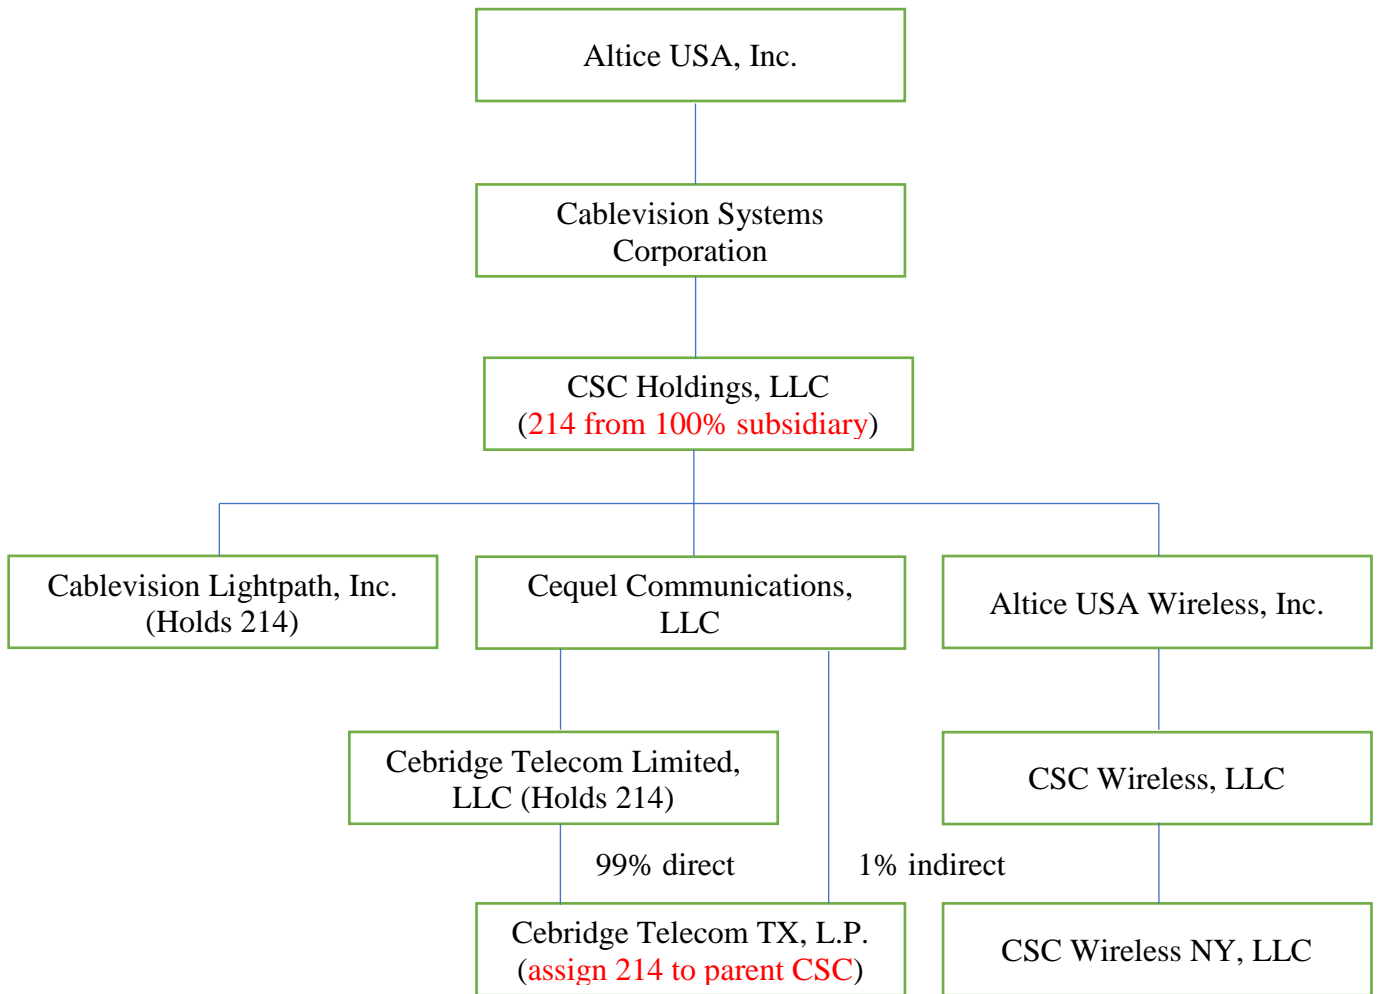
Altice USA, Inc.

Cablevision Systems Corporation

CSC Holdings, LLC (214 from 100% subsidiary)

Cablevision Lightpath, Inc. (Holds 214)

Cequel Communications, LLC

Altice USA Wireless, Inc.

Cebridge Telecom Limited, LLC (Holds 214)

CSC Wireless, LLC

99% direct

1% indirect

Cebridge Telecom TX, L.P. (assign 214 to parent CSC)

CSC Wireless NY, LLC